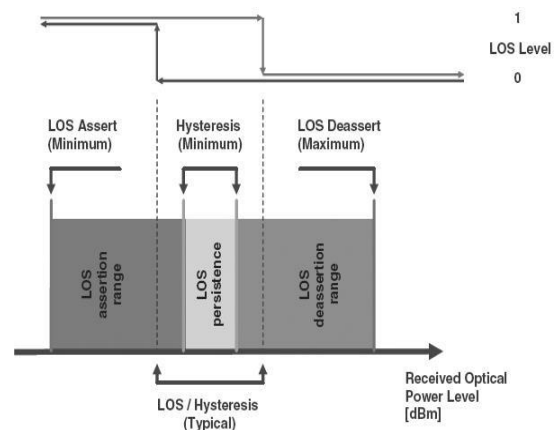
1
LOS Level
0

LOS Assert (Minimum)

Hysteresis (Minimum)

LOS Deassert (Maximum)

LOS assertion range

LOS persistence

LOS deassertion range

Received Optical Power Level [dBm]

LOS / Hysteresis (Typical)